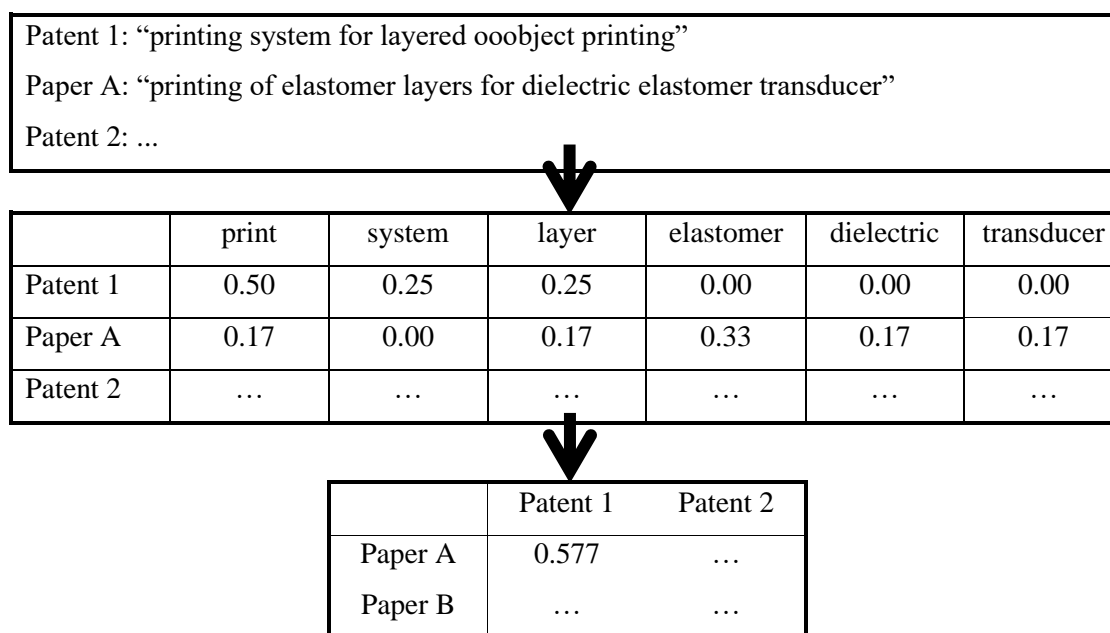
Patent 1: “printing system for layered ooobject printing”

Paper A: “printing of elastomer layers for dielectric elastomer transducer”

Patent 2: ...

| | print | system | layer | elastomer | dielectric | transducer |
|---|---|---|---|---|---|---|
| Patent 1 | 0.50 | 0.25 | 0.25 | 0.00 | 0.00 | 0.00 |
| Paper A | 0.17 | 0.00 | 0.17 | 0.33 | 0.17 | 0.17 |
| Patent 2 | … | … | … | … | … | … |

| | Patent 1 | Patent 2 |
|---|---|---|
| Paper A | 0.577 | … |
| Paper B | … | … |